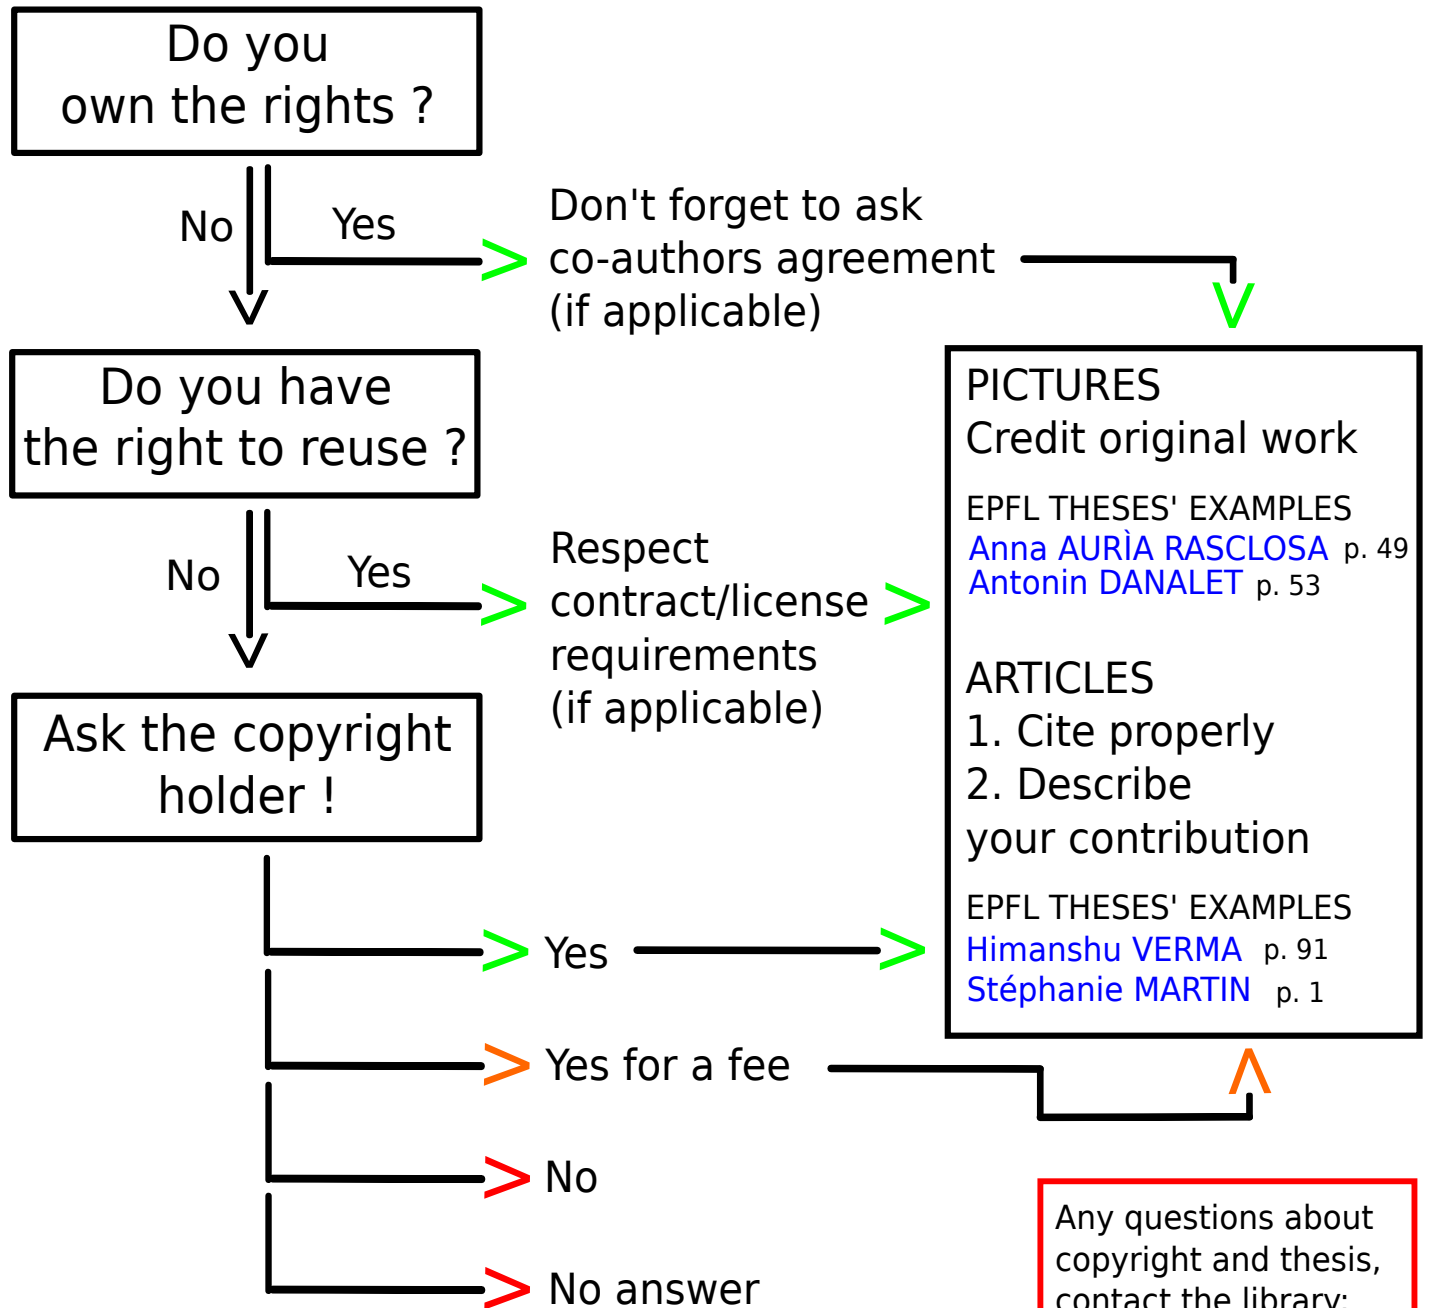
Do you own the rights ?

No

Yes

Don't forget to ask co-authors agreement (if applicable)

Do you have the right to reuse ?

No

Yes

Respect contract/license requirements (if applicable)

Ask the copyright holder !

PICTURES
Credit original work

EPFL THESES' EXAMPLES
Anna AURÌA RASCLOSA p. 49
Antonin DANALET p. 53

ARTICLES
1. Cite properly
2. Describe your contribution

EPFL THESES' EXAMPLES
Himanshu VERMA p. 91
Stéphanie MARTIN p. 1

Yes

Yes for a fee

No

No answer

Any questions about copyright and thesis, contact the library: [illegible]